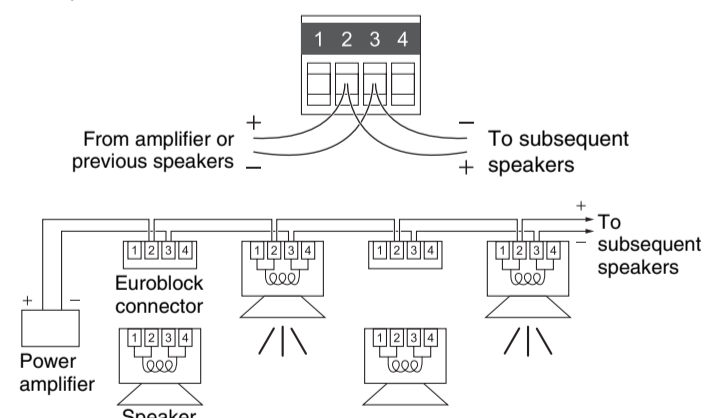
1 2 3 4

+
From amplifier or previous speakers
–

–
To subsequent speakers
+

1 2 3 4
1 2 3 4
1 2 3 4
1 2 3 4

+
To subsequent speakers
–

Euroblock connector

+ –
Power amplifier

1 2 3 4
Speaker

1 2 3 4